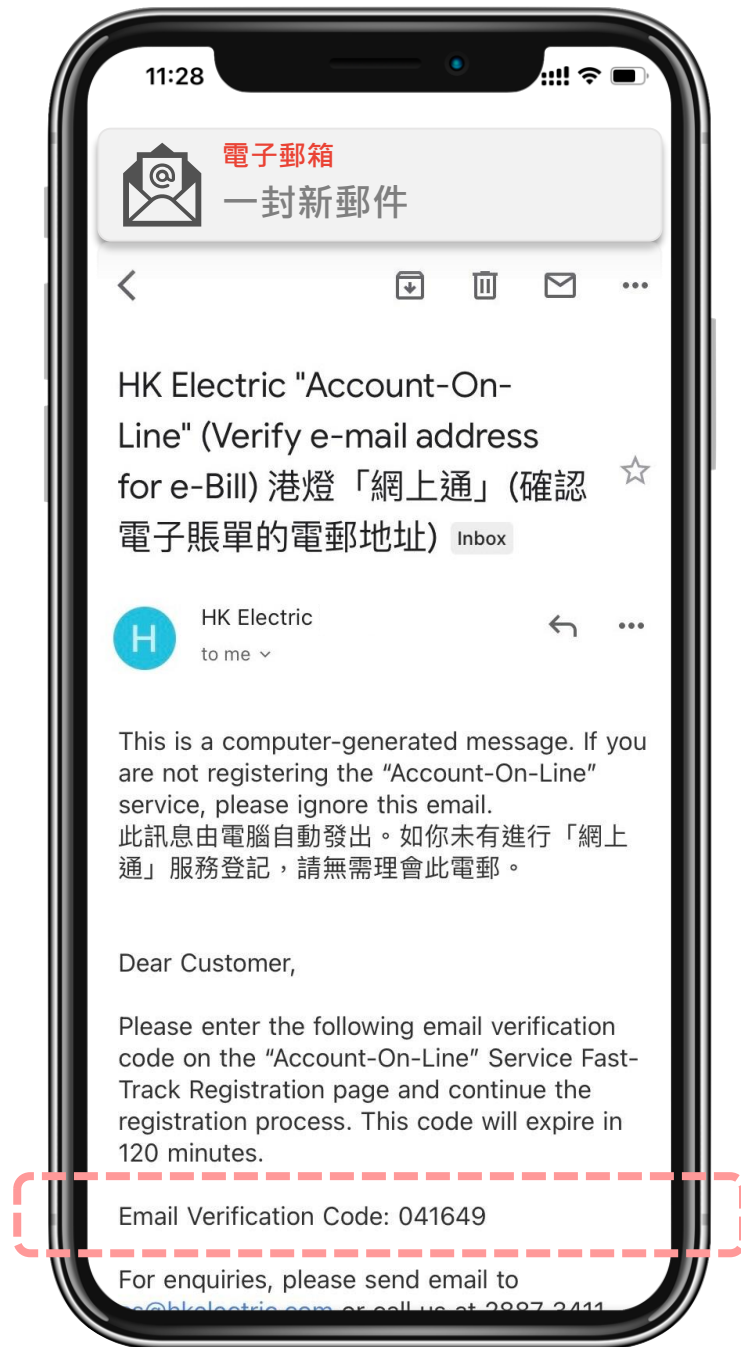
11:28

電子郵箱
一封新郵件

HK Electric "Account-On-Line" (Verify e-mail address for e-Bill) 港燈「網上通」(確認電子賬單的電郵地址) Inbox

H
HK Electric
to me

This is a computer-generated message. If you are not registering the “Account-On-Line” service, please ignore this email.
此訊息由電腦自動發出。如你未有進行「網上通」服務登記，請無需理會此電郵。

Dear Customer,

Please enter the following email verification code on the “Account-On-Line” Service Fast-Track Registration page and continue the registration process. This code will expire in 120 minutes.

Email Verification Code: 041649

For enquiries, please send email to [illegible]@hkelectric.com or call us at 2887 3411